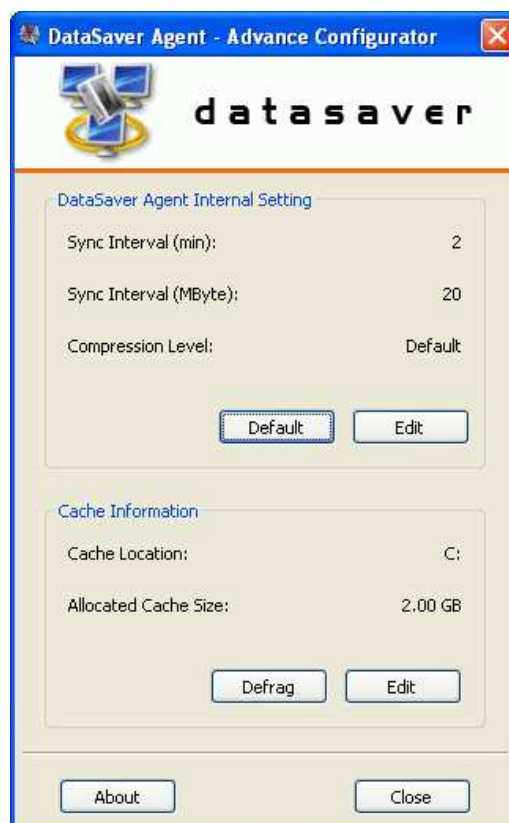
DataSaver Agent - Advance Configurator

datasaver

DataSaver Agent Internal Setting

Sync Interval (min): 2

Sync Interval (MByte): 20

Compression Level: Default

Default Edit

Cache Information

Cache Location: C:

Allocated Cache Size: 2.00 GB

Defrag Edit

About Close